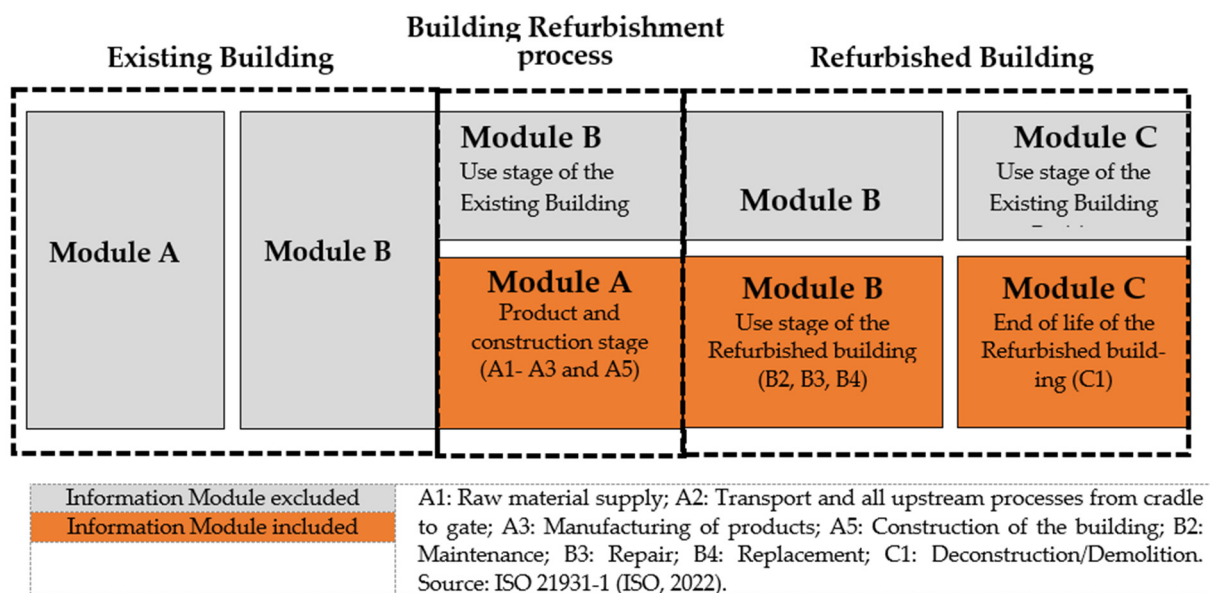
Existing Building

Building Refurbishment process

Refurbished Building

Module A

Module B

Module B
Use stage of the Existing Building

Module B

Module C
Use stage of the Existing Building

Module A
Product and construction stage (A1- A3 and A5)

Module B
Use stage of the Refurbished building (B2, B3, B4)

Module C
End of life of the Refurbished building (C1)

Information Module excluded
Information Module included

A1: Raw material supply; A2: Transport and all upstream processes from cradle to gate; A3: Manufacturing of products; A5: Construction of the building; B2: Maintenance; B3: Repair; B4: Replacement; C1: Deconstruction/Demolition. Source: ISO 21931-1 (ISO, 2022).